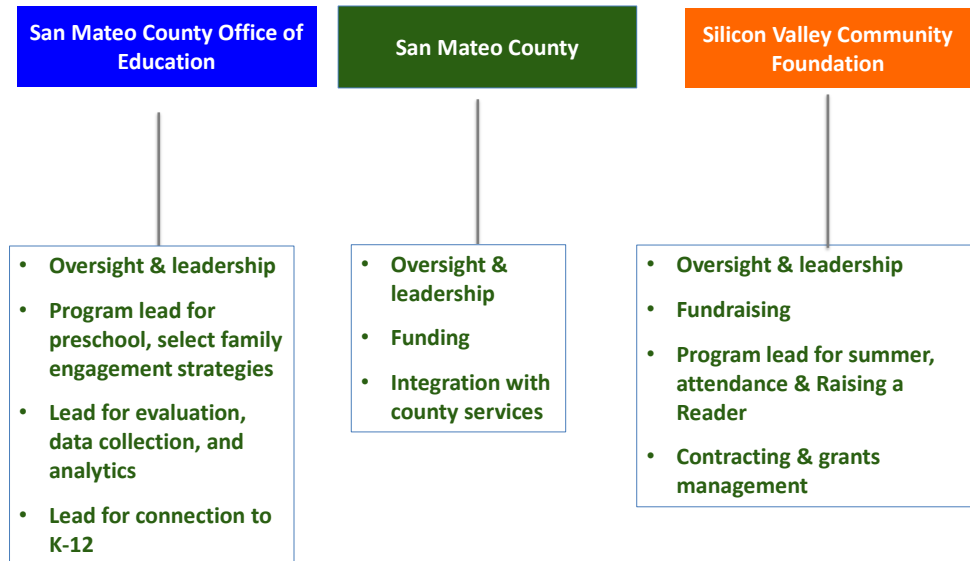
San Mateo County Office of Education

- Oversight & leadership
- Program lead for preschool, select family engagement strategies
- Lead for evaluation, data collection, and analytics
- Lead for connection to K-12

San Mateo County

- Oversight & leadership
- Funding
- Integration with county services

Silicon Valley Community Foundation

- Oversight & leadership
- Fundraising
- Program lead for summer, attendance & Raising a Reader
- Contracting & grants management